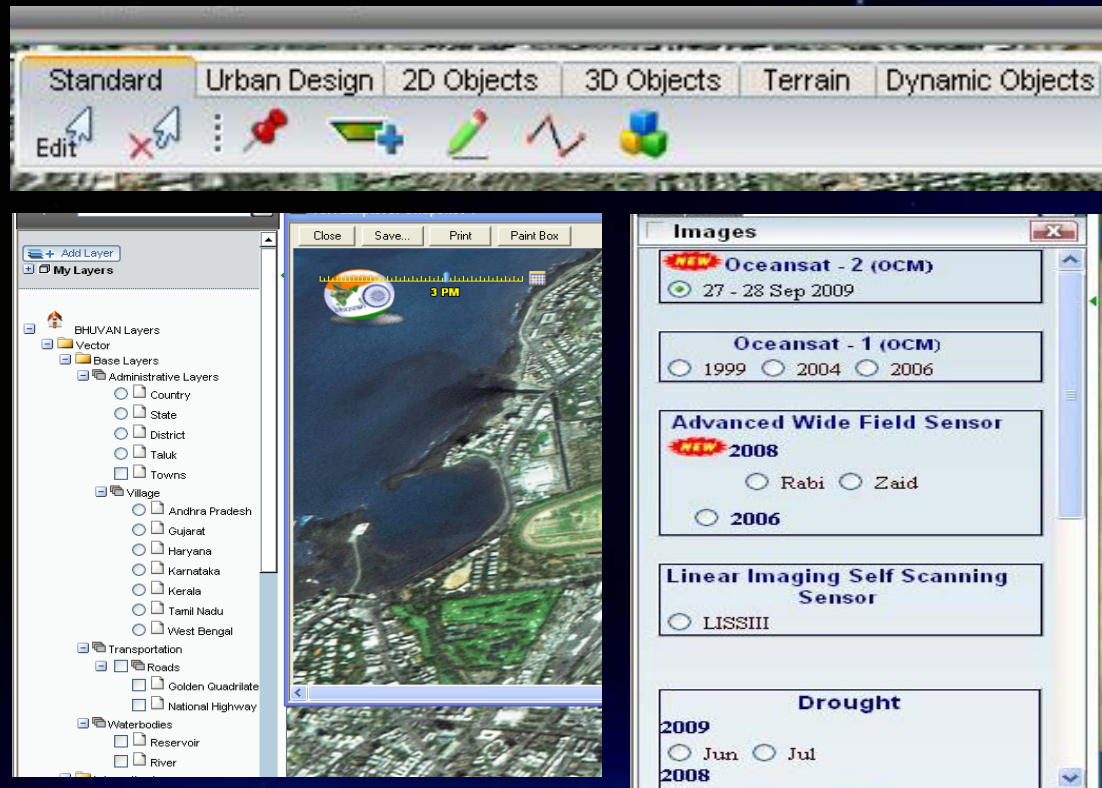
Standard | Urban Design | 2D Objects | 3D Objects | Terrain | Dynamic Objects

Edit

Add Layer
My Layers

BHUVAN Layers
Vector
Base Layers
Administrative Layers
Country
State
District
Taluk
Towns
Village
Andhra Pradesh
Gujarat
Haryana
Karnataka
Kerala
Tamil Nadu
West Bengal
Transportation
Roads
Golden Quadrilate
National Highway
Waterbodies
Reservoir
River

Close
Save...
Print
Paint Box

3 PM

Images

NEW Oceansat - 2 (OCM)
27 - 28 Sep 2009

Oceansat - 1 (OCM)
1999 2004 2006

Advanced Wide Field Sensor
NEW 2008
Rabi Zaid
2006

Linear Imaging Self Scanning Sensor
LISSIII

Drought
2009
Jun Jul
2008